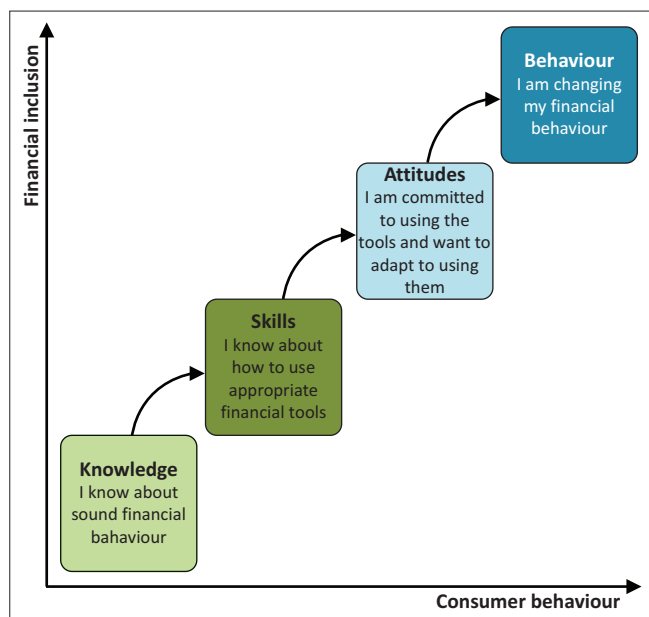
Financial inclusion

Behaviour
I am changing my financial behaviour

Attitudes
I am committed to using the tools and want to adapt to using them

Skills
I know about how to use appropriate financial tools

Knowledge
I know about sound financial bahaviour

Consumer behaviour